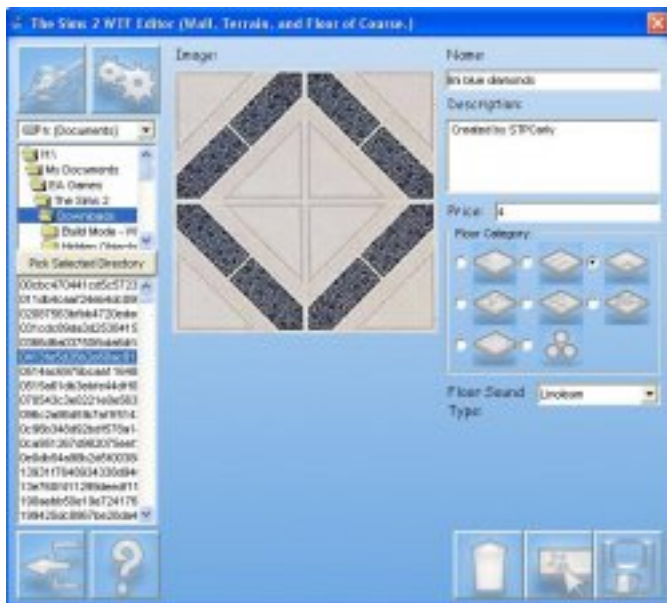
The Sims 2 WTF Editor (Wall, Terrain, and Floor of Course.)

Image:

Name:

tin blue diamonds

Description:

Created by STPCarly

Price: 4

Floor Category

Floor Sound Type: Linoleum

G:\ [Documents]

H:\
My Documents
EA Games
The Sims 2
Downloads
Build Mode - Fl
Hidden Objects

Pick Selected Directory

00cbc470441cd5c5723
011db4caaf2446b4dc89
0280785369b4720ede
00bcdc09da2d2530415
0385dbe037039bae6b
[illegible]
0874ac93f79bca4f1646
0815a61dc3ebb44df0
07854c3e0221e0e583
098c2e88d18c1af9514
0c90c34f392ef578a1
0ca951267d982079eef
0e0db64a88b2e580039
12831f7840934330d94
13e768101128fdeedf11
198aebb58e19e724176
199426dc8967be26da4